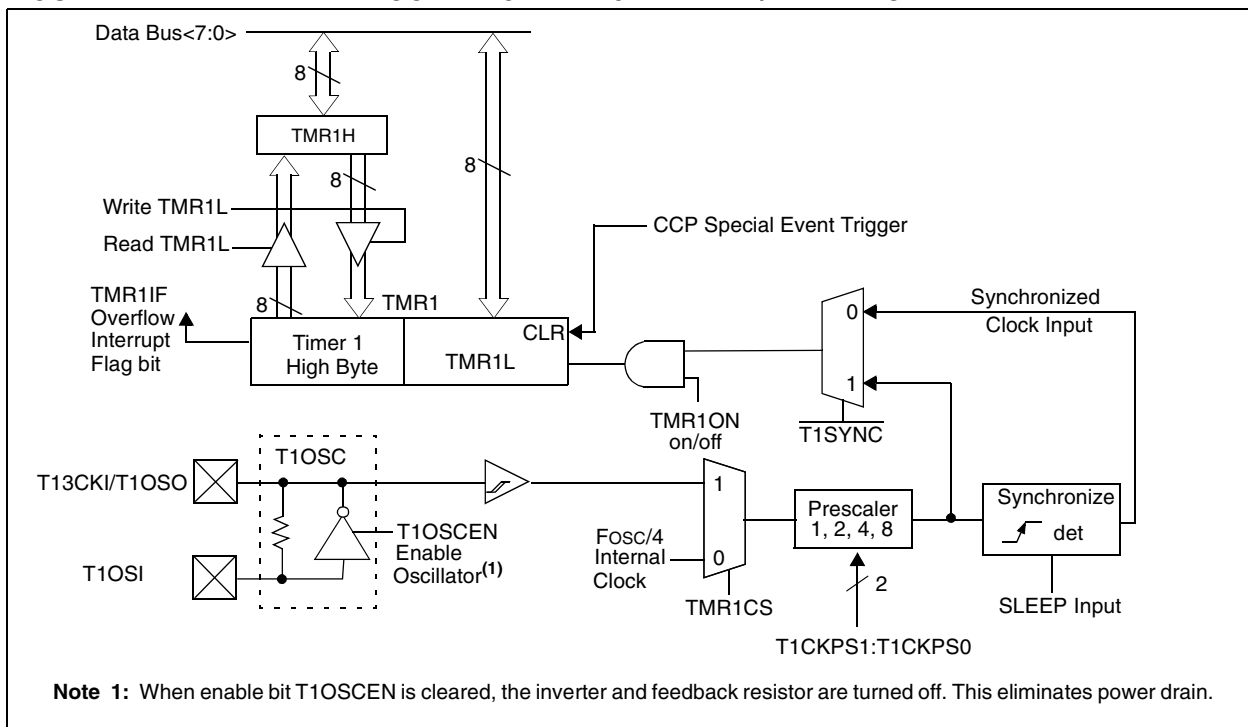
Data Bus<7:0>

8

TMR1H

8

8

Write TMR1L

Read TMR1L

CCP Special Event Trigger

TMR1IF Overflow Interrupt Flag bit

8

TMR1

Timer 1 High Byte

TMR1L

CLR

Synchronized Clock Input

0

1

TMR1ON on/off

$\overline{\text{T1SYNC}}$

T1OSC

T13CKI/T1OSO

T1OSCEN Enable Oscillator$^{(1)}$

T1OSI

1

0

FOSC/4 Internal Clock

TMR1CS

Prescaler 1, 2, 4, 8

2

T1CKPS1:T1CKPS0

Synchronize

det

SLEEP Input

**Note 1:** When enable bit T1OSCEN is cleared, the inverter and feedback resistor are turned off. This eliminates power drain.